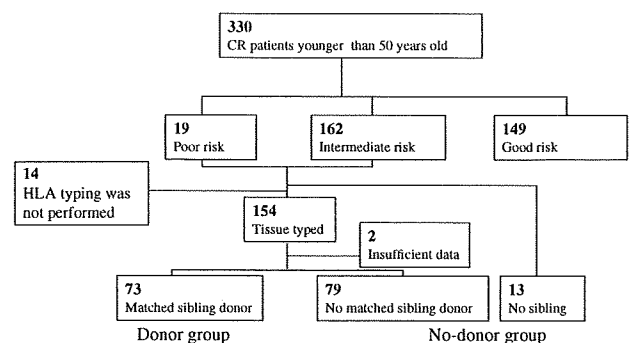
330
CR patients younger than 50 years old

19
Poor risk

162
Intermediate risk

149
Good risk

14
HLA typing was not performed

154
Tissue typed

2
Insufficient data

73
Matched sibling donor

79
No matched sibling donor

13
No sibling

Donor group

No-donor group